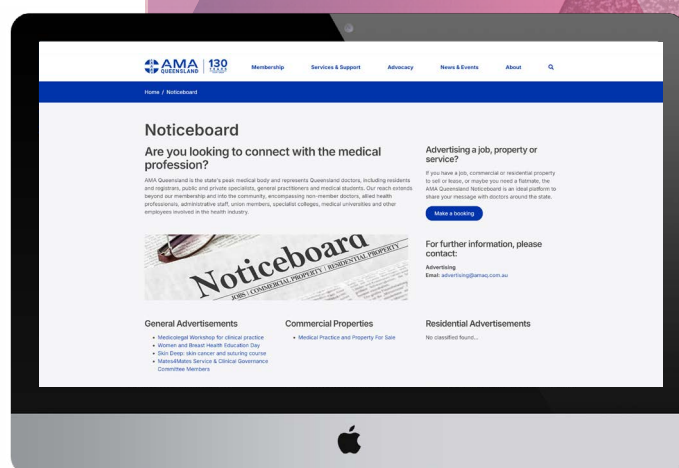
AMA QUEENSLAND 130 YEARS

Membership Services & Support Advocacy News & Events About

Home / Noticeboard

Noticeboard

Are you looking to connect with the medical profession?

AMA Queensland is the state's peak medical body and represents Queensland doctors, including residents and registrars, public and private specialists, general practitioners and medical students. Our reach extends beyond our membership and into the community, encompassing non-member doctors, allied health professionals, administrative staff, union members, specialist colleges, medical universities and other employees involved in the health industry.

Noticeboard
JOBS | COMMERCIAL PROPERTY | RESIDENTIAL PROPERTY

Advertising a job, property or service?

If you have a job, commercial or residential property to sell or lease, or maybe you need a flatmate, the AMA Queensland Noticeboard is an ideal platform to share your message with doctors around the state.

Make a booking

For further information, please contact:

Advertising
Email: advertising@amaq.com.au

General Advertisements

- Medicolegal Workshop for clinical practice
- Women and Breast Health Education Day
- Skin Deep: skin cancer and suturing course
- Mates4Mates Service & Clinical Governance Committee Members

Commercial Properties

- Medical Practice and Property For Sale

Residential Advertisements

No classified found...